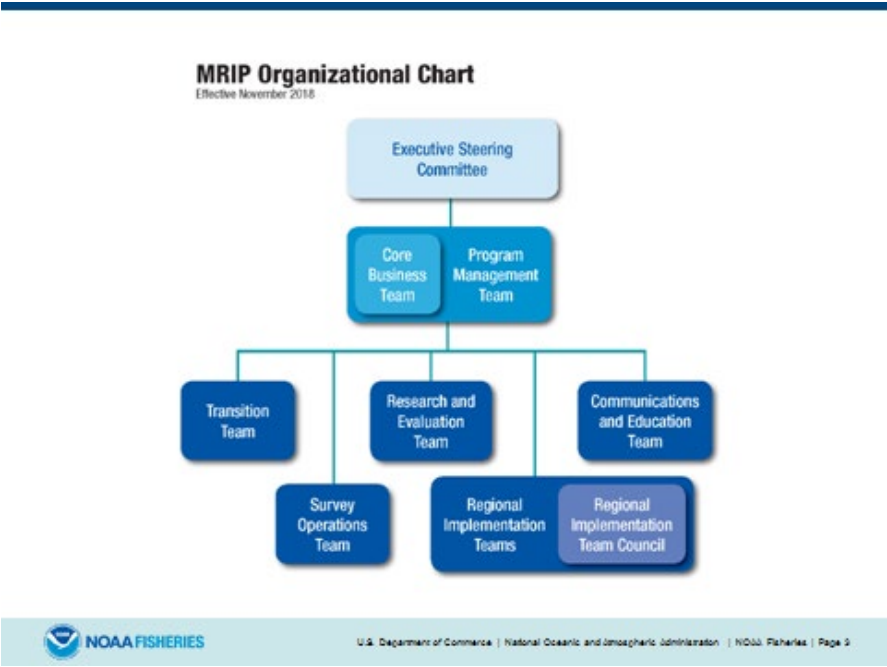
MRIP Organizational Chart
Effective November 2018

Executive Steering Committee

Core Business Team

Program Management Team

Transition Team

Research and Evaluation Team

Communications and Education Team

Survey Operations Team

Regional Implementation Teams

Regional Implementation Team Council

NOAA FISHERIES

U.S. Department of Commerce | National Oceanic and Atmospheric Administration | NOAA Fisheries | Page 9